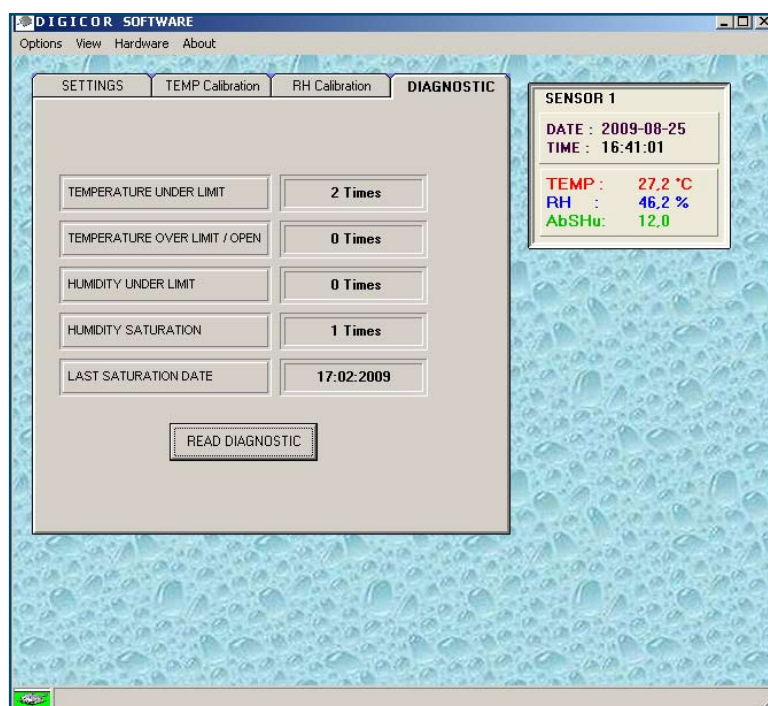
DIGICOR SOFTWARE

Options View Hardware About

SETTINGS | TEMP Calibration | RH Calibration | DIAGNOSTIC

TEMPERATURE UNDER LIMIT | 2 Times

TEMPERATURE OVER LIMIT / OPEN | 0 Times

HUMIDITY UNDER LIMIT | 0 Times

HUMIDITY SATURATION | 1 Times

LAST SATURATION DATE | 17:02:2009

READ DIAGNOSTIC

SENSOR 1

DATE : 2009-08-25
TIME : 16:41:01

TEMP : 27,2 °C
RH : 46,2 %
AbSHu: 12,0